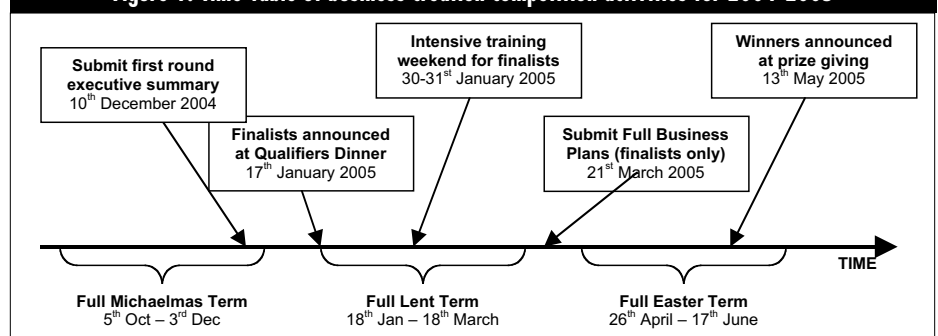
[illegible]

Submit first round executive summary
$10^{th}$ December 2004

Finalists announced at Qualifiers Dinner
$17^{th}$ January 2005

Intensive training weekend for finalists
30-$31^{st}$ January 2005

Submit Full Business Plans (finalists only)
$21^{st}$ March 2005

Winners announced at prize giving
$13^{th}$ May 2005

TIME

Full Michaelmas Term
$5^{th}$ Oct – $3^{rd}$ Dec

Full Lent Term
$18^{th}$ Jan – $18^{th}$ March

Full Easter Term
$26^{th}$ April – $17^{th}$ June